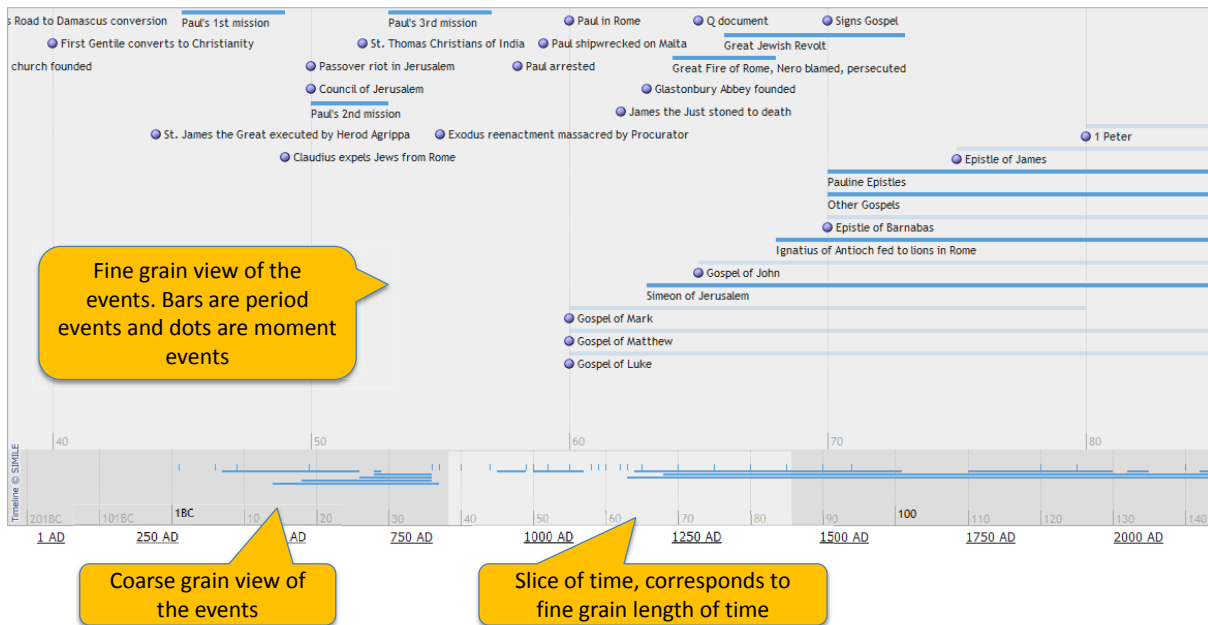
s Road to Damascus conversion
Paul's 1st mission
Paul's 3rd mission
Paul in Rome
Q document
Signs Gospel
First Gentile converts to Christianity
St. Thomas Christians of India
Paul shipwrecked on Malta
Great Jewish Revolt
church founded
Passover riot in Jerusalem
Paul arrested
Great Fire of Rome, Nero blamed, persecuted
Council of Jerusalem
Glastonbury Abbey founded
Paul's 2nd mission
James the Just stoned to death
St. James the Great executed by Herod Agrippa
Exodus reenactment massacred by Procurator
1 Peter
Claudius expels Jews from Rome
Epistle of James
Pauline Epistles
Other Gospels
Epistle of Barnabas
Ignatius of Antioch fed to lions in Rome
Gospel of John
Simeon of Jerusalem
Gospel of Mark
Gospel of Matthew
Gospel of Luke

Fine grain view of the events. Bars are period events and dots are moment events

40
50
60
70
80

Timeline © SIMILE
201BC
101BC
1BC
10
20
30
40
50
60
70
80
90
100
110
120
130
140

1 AD
250 AD
AD
750 AD
1000 AD
1250 AD
1500 AD
1750 AD
2000 AD

Coarse grain view of the events

Slice of time, corresponds to fine grain length of time